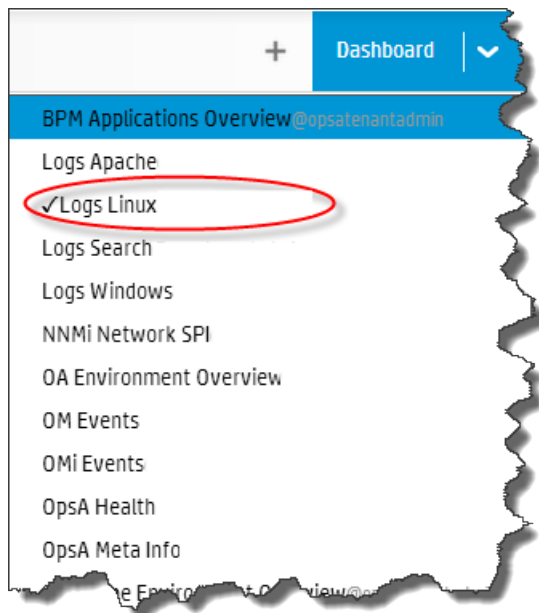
+ Dashboard

BPM Applications Overview @opsatenantadmin
Logs Apache
✓Logs Linux
Logs Search
Logs Windows
NNMi Network SPI
OA Environment Overview
OM Events
OMi Events
OpsA Health
OpsA Meta Info
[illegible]e Enviro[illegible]t Overview@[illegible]